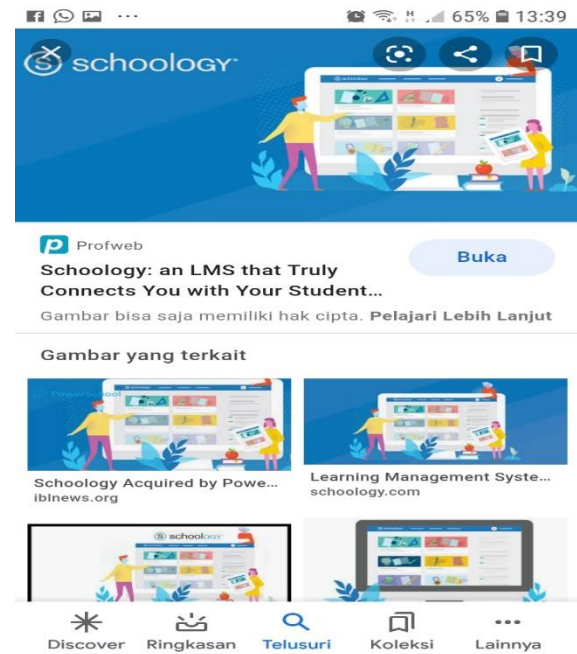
65% 13:39

schoology

Profweb

Schoology: an LMS that Truly Connects You with Your Student...

Buka

Gambar bisa saja memiliki hak cipta. Pelajari Lebih Lanjut

Gambar yang terkait

PowerSchool

Schoology Acquired by Powe...
iblnews.org

Learning Management Syste...
schoology.com

schoology

Discover Ringkasan Telusuri Koleksi Lainnya